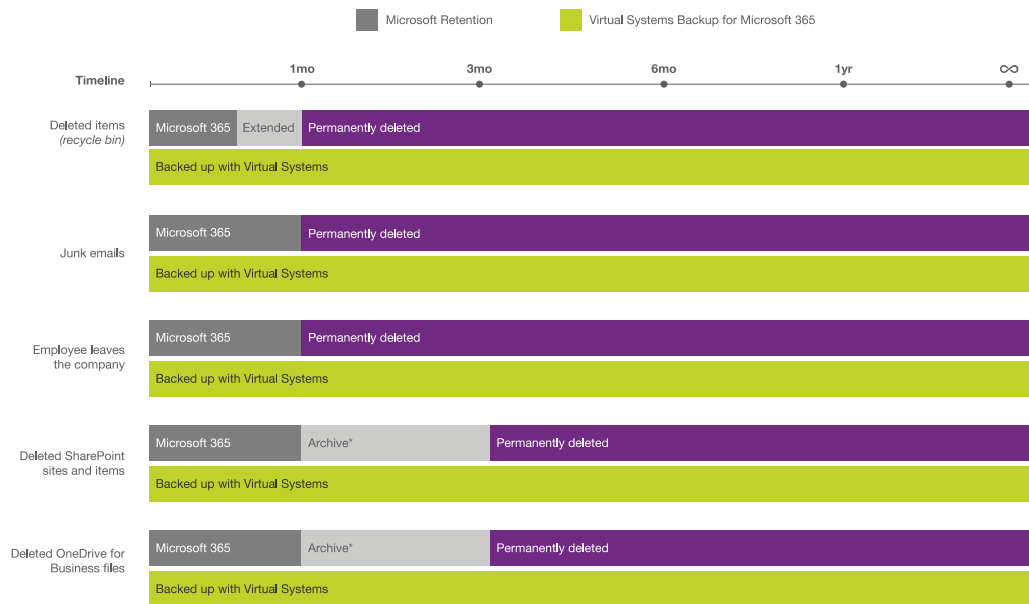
Microsoft Retention
Virtual Systems Backup for Microsoft 365

Timeline
1mo
3mo
6mo
1yr
$\infty$

Deleted items
(recycle bin)
Microsoft 365
Extended
Permanently deleted
Backed up with Virtual Systems

Junk emails
Microsoft 365
Permanently deleted
Backed up with Virtual Systems

Employee leaves the company
Microsoft 365
Permanently deleted
Backed up with Virtual Systems

Deleted SharePoint sites and items
Microsoft 365
Archive*
Permanently deleted
Backed up with Virtual Systems

Deleted OneDrive for Business files
Microsoft 365
Archive*
Permanently deleted
Backed up with Virtual Systems